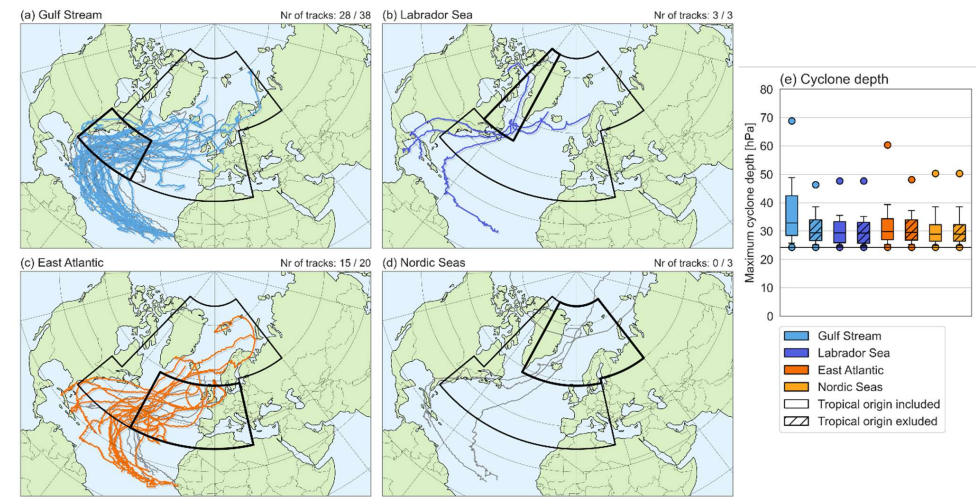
(a) Gulf Stream
Nr of tracks: 28 / 38

(b) Labrador Sea
Nr of tracks: 3 / 3

(c) East Atlantic
Nr of tracks: 15 / 20

(d) Nordic Seas
Nr of tracks: 0 / 3

(e) Cyclone depth

Maximum cyclone depth [hPa]

80
70
60
50
40
30
20
10
0

Gulf Stream
Labrador Sea
East Atlantic
Nordic Seas
Tropical origin included
Tropical origin exluded